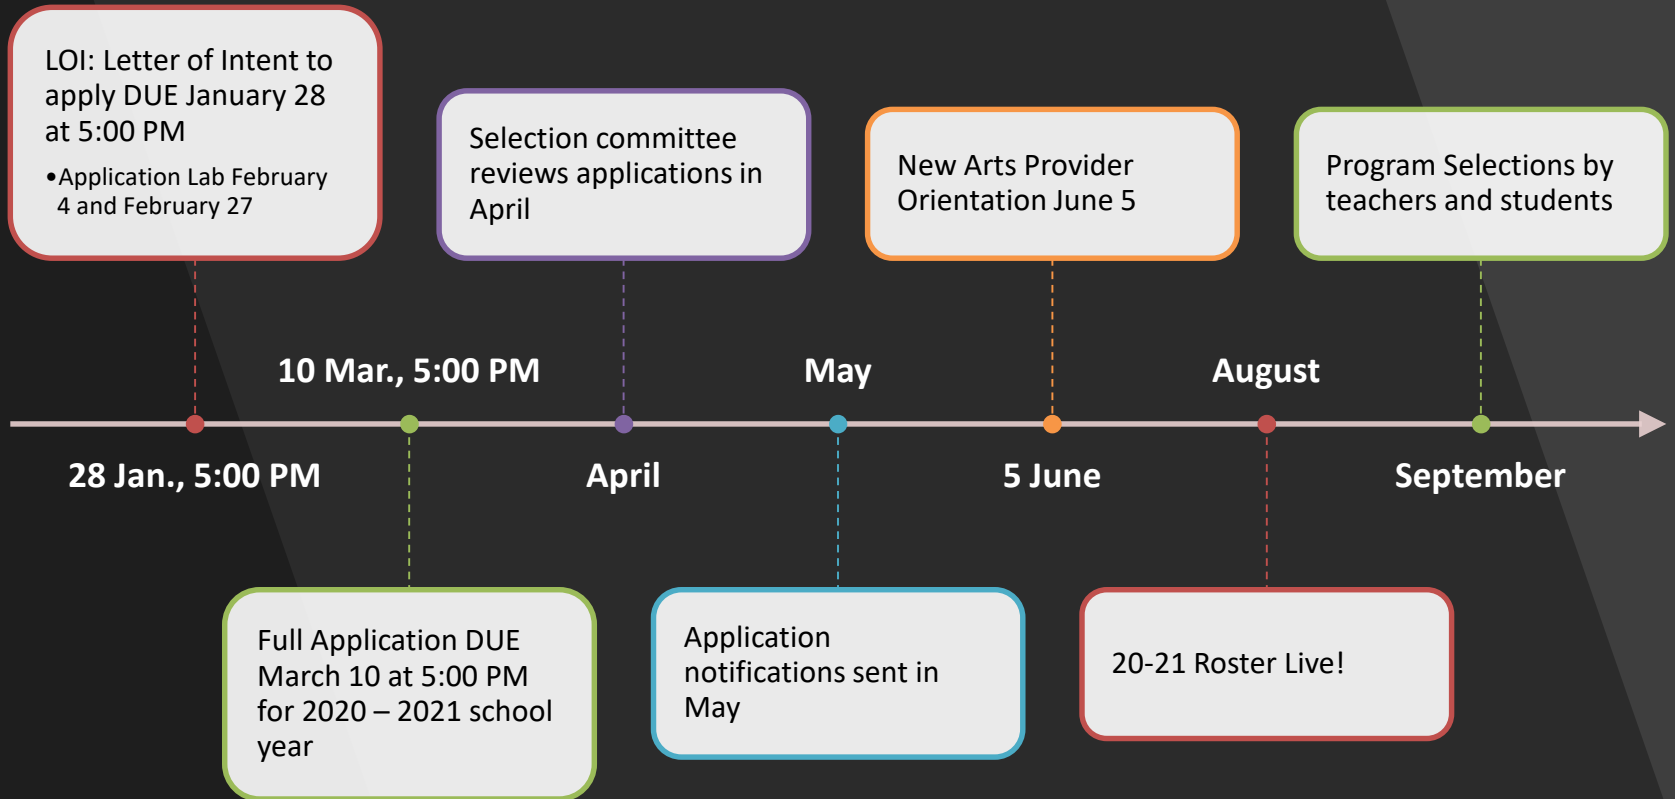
LOI: Letter of Intent to apply DUE January 28 at 5:00 PM

•Application Lab February 4 and February 27

Selection committee reviews applications in April

New Arts Provider Orientation June 5

Program Selections by teachers and students

10 Mar., 5:00 PM

May

August

28 Jan., 5:00 PM

April

5 June

September

Full Application DUE March 10 at 5:00 PM for 2020 – 2021 school year

Application notifications sent in May

20-21 Roster Live!